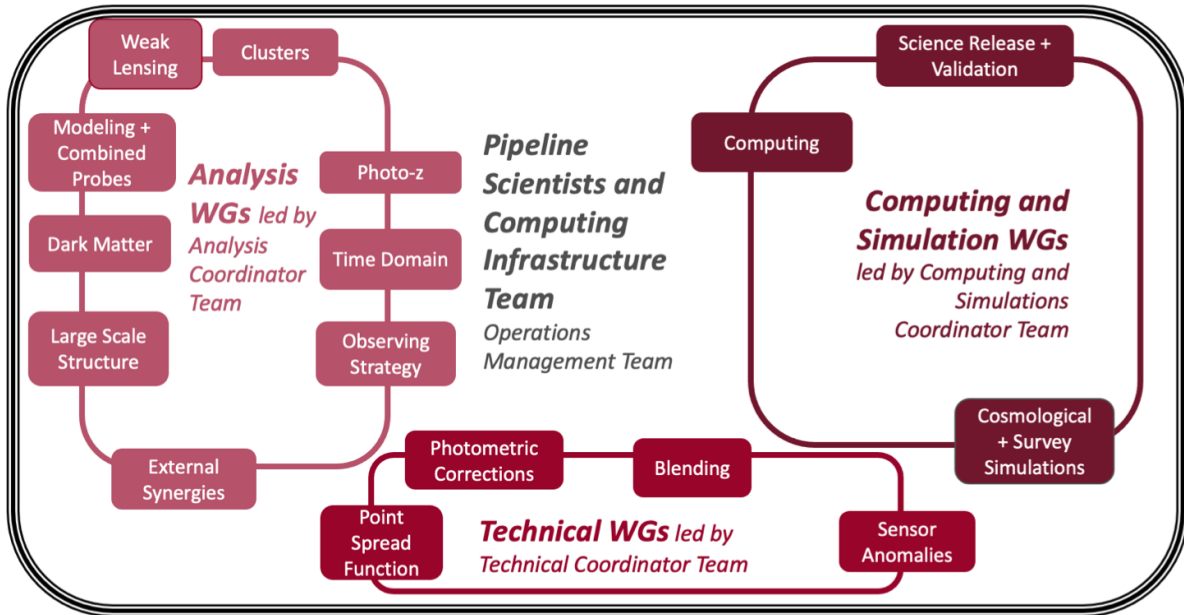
Weak Lensing

Clusters

Modeling + Combined Probes

Dark Matter

Large Scale Structure

Photo-z

Time Domain

Observing Strategy

External Synergies

Analysis WGs led by Analysis Coordinator Team

Pipeline Scientists and Computing Infrastructure Team
Operations Management Team

Science Release + Validation

Computing

Computing and Simulation WGs led by Computing and Simulations Coordinator Team

Cosmological + Survey Simulations

Photometric Corrections

Blending

Point Spread Function

Sensor Anomalies

Technical WGs led by Technical Coordinator Team